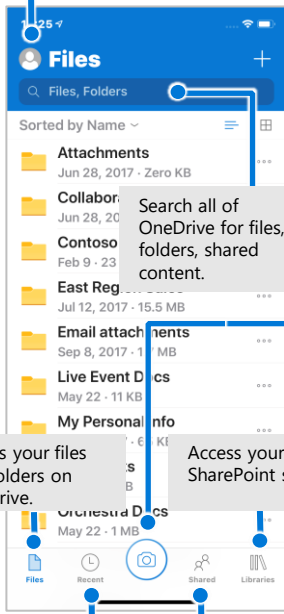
1:25
Files
+
Files, Folders
Sorted by Name
Attachments
Jun 28, 2017 · Zero KB
Collabora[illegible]
Jun 28, 2017
Contoso
Feb 9 · 23
East Region Sales
Jul 12, 2017 · 15.5 MB
Email attachments
Sep 8, 2017 · 1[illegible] MB
Live Event Docs
May 22 · 11 KB
My Personal Info
May 22 · 15 MB
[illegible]s
Orchestra Docs
May 22 · 1 MB
Search all of OneDrive for files, folders, shared content.
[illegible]s your files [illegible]olders on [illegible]rive.
Access your SharePoint s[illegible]
Files
Recent
Shared
Libraries